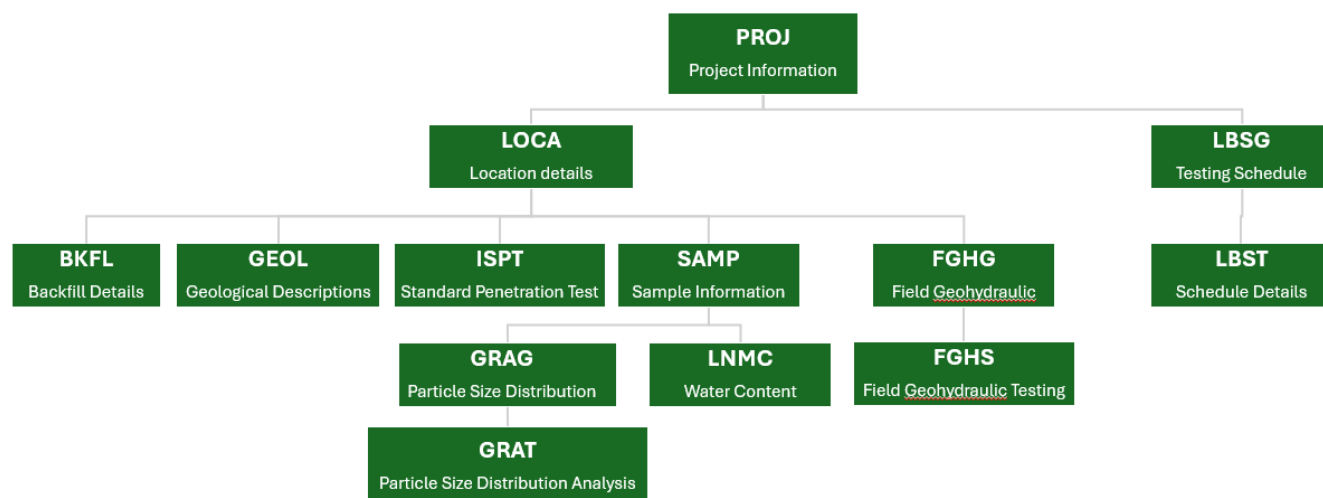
PROJ
Project Information

LOCA
Location details

LBSG
Testing Schedule

BKFL
Backfill Details

GEOL
Geological Descriptions

ISPT
Standard Penetration Test

SAMP
Sample Information

FGHG
Field Geohydraulic

LBST
Schedule Details

GRAG
Particle Size Distribution

LNMC
Water Content

FGHS
Field Geohydraulic Testing

GRAT
Particle Size Distribution Analysis